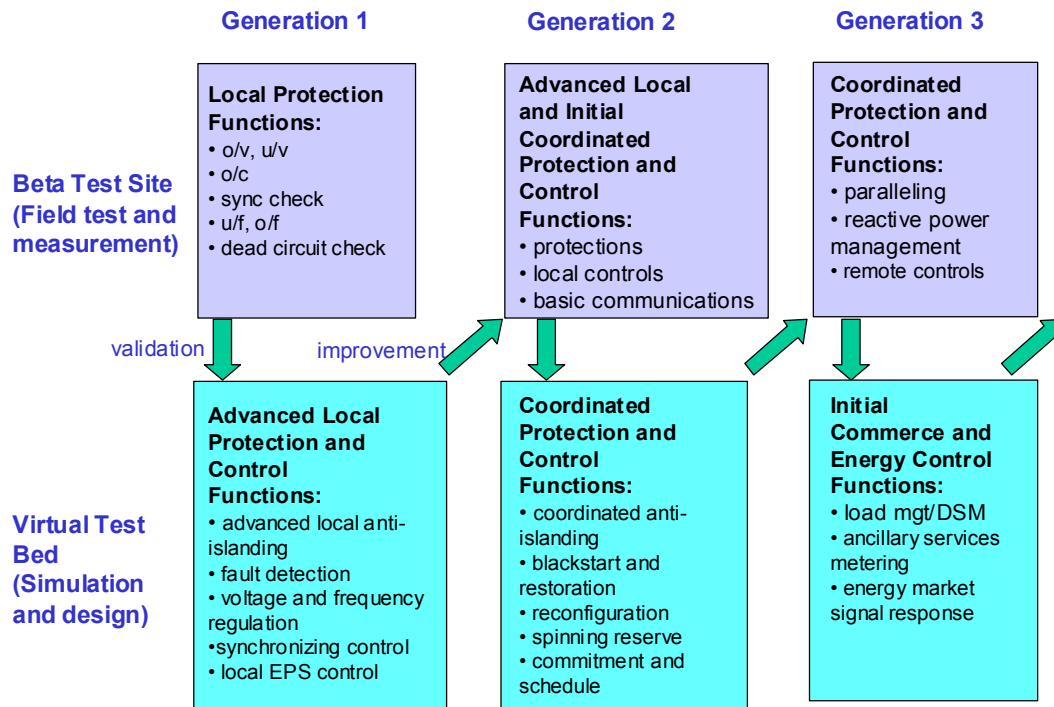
Generation 1

Generation 2

Generation 3

Beta Test Site (Field test and measurement)

Local Protection Functions:
• o/v, u/v
• o/c
• sync check
• u/f, o/f
• dead circuit check

Advanced Local and Initial Coordinated Protection and Control Functions:
• protections
• local controls
• basic communications

Coordinated Protection and Control Functions:
• paralleling
• reactive power management
• remote controls

validation

improvement

Virtual Test Bed (Simulation and design)

Advanced Local Protection and Control Functions:
• advanced local anti-islanding
• fault detection
• voltage and frequency regulation
•synchronizing control
• local EPS control

Coordinated Protection and Control Functions:
• coordinated anti-islanding
• blackstart and restoration
• reconfiguration
• spinning reserve
• commitment and schedule

Initial Commerce and Energy Control Functions:
• load mgt/DSM
• ancillary services metering
• energy market signal response